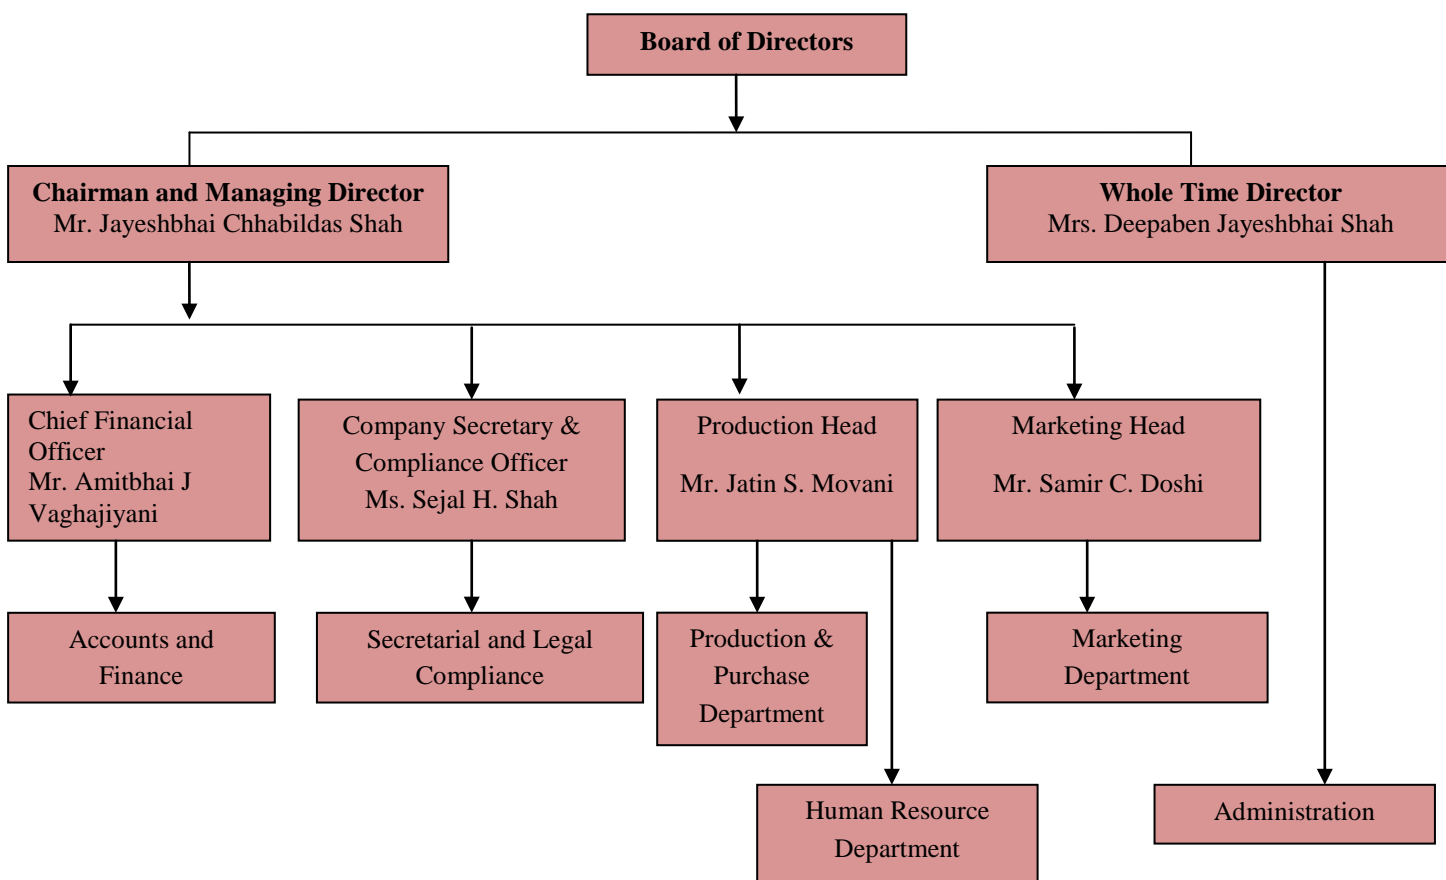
Board of Directors

Chairman and Managing Director
Mr. Jayeshbhai Chhabildas Shah

Whole Time Director
Mrs. Deepaben Jayeshbhai Shah

Chief Financial Officer
Mr. Amitbhai J Vaghajiyani

Company Secretary & Compliance Officer
Ms. Sejal H. Shah

Production Head

Mr. Jatin S. Movani

Marketing Head

Mr. Samir C. Doshi

Accounts and Finance

Secretarial and Legal Compliance

Production & Purchase Department

Marketing Department

Human Resource Department

Administration